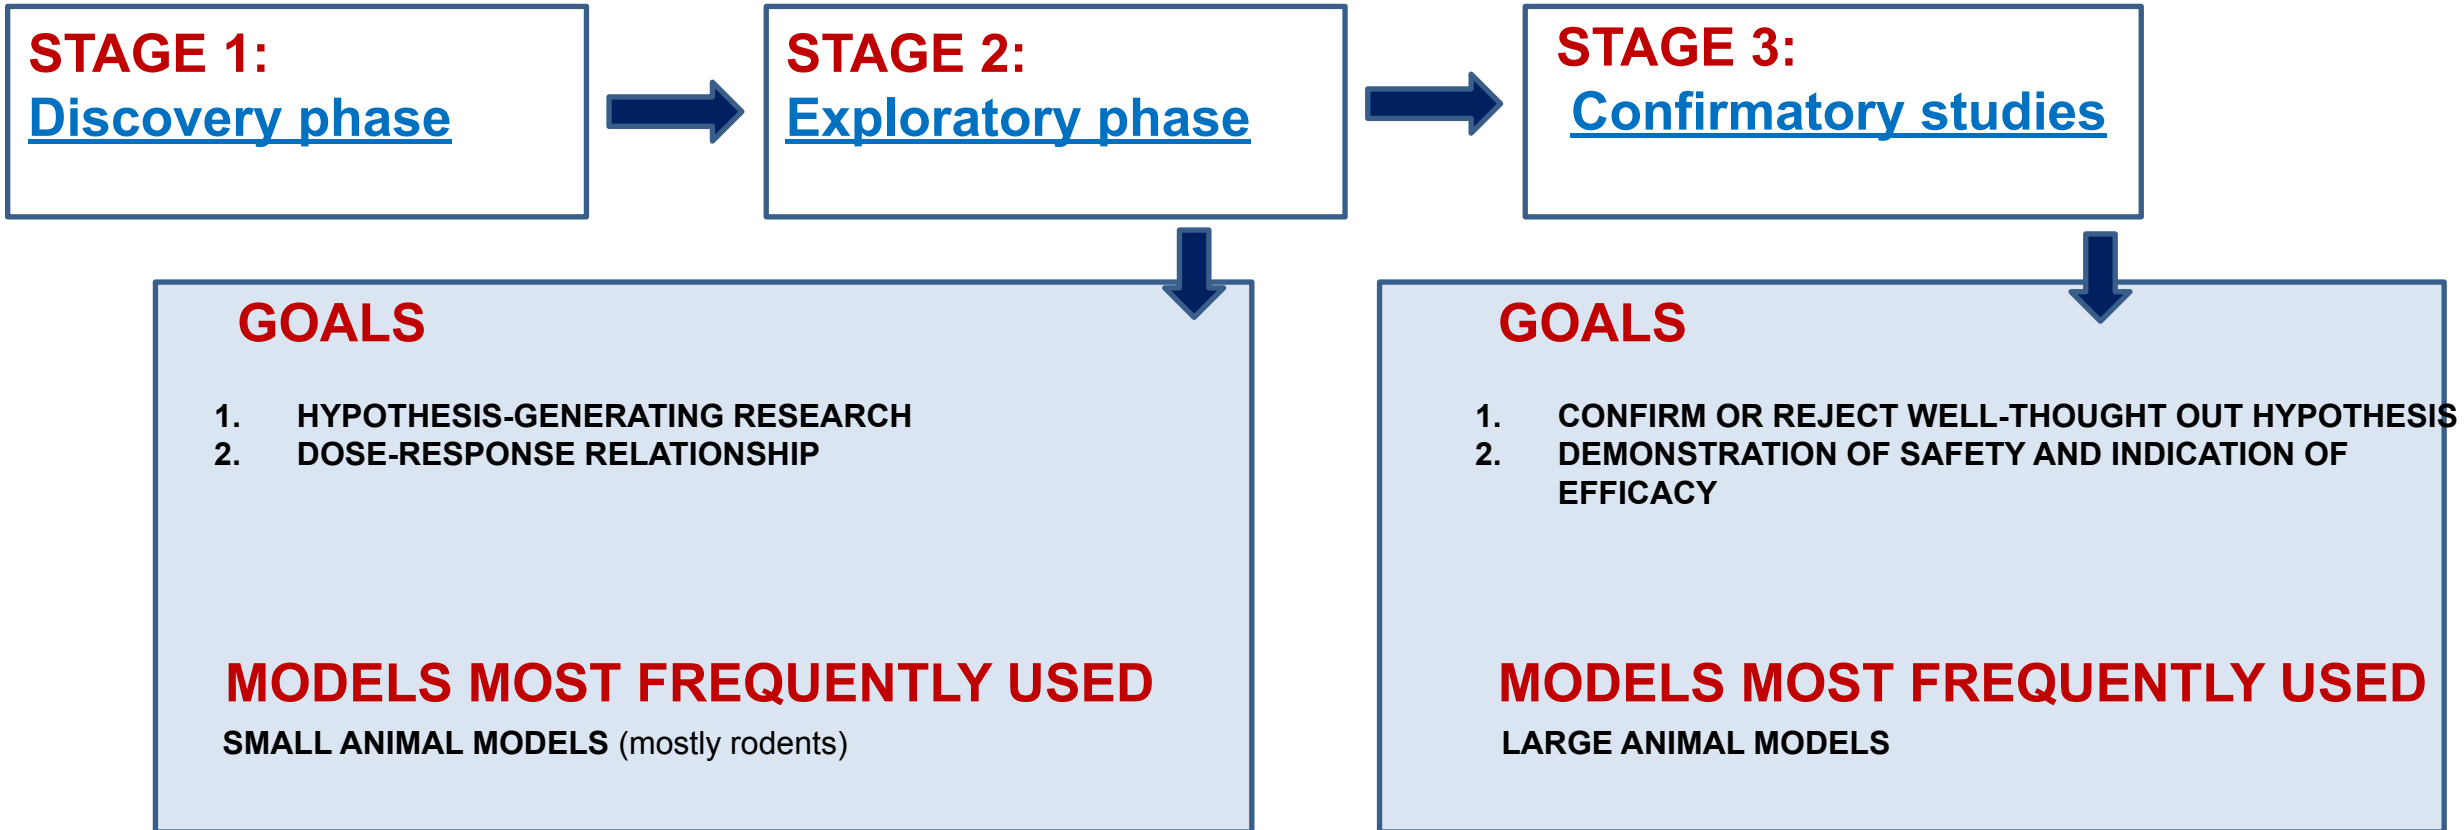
STAGE 1:
Discovery phase

STAGE 2:
Exploratory phase

STAGE 3:
Confirmatory studies

GOALS

1. HYPOTHESIS-GENERATING RESEARCH
2. DOSE-RESPONSE RELATIONSHIP

MODELS MOST FREQUENTLY USED

SMALL ANIMAL MODELS (mostly rodents)

GOALS

1. CONFIRM OR REJECT WELL-THOUGHT OUT HYPOTHESIS
2. DEMONSTRATION OF SAFETY AND INDICATION OF EFFICACY

MODELS MOST FREQUENTLY USED

LARGE ANIMAL MODELS